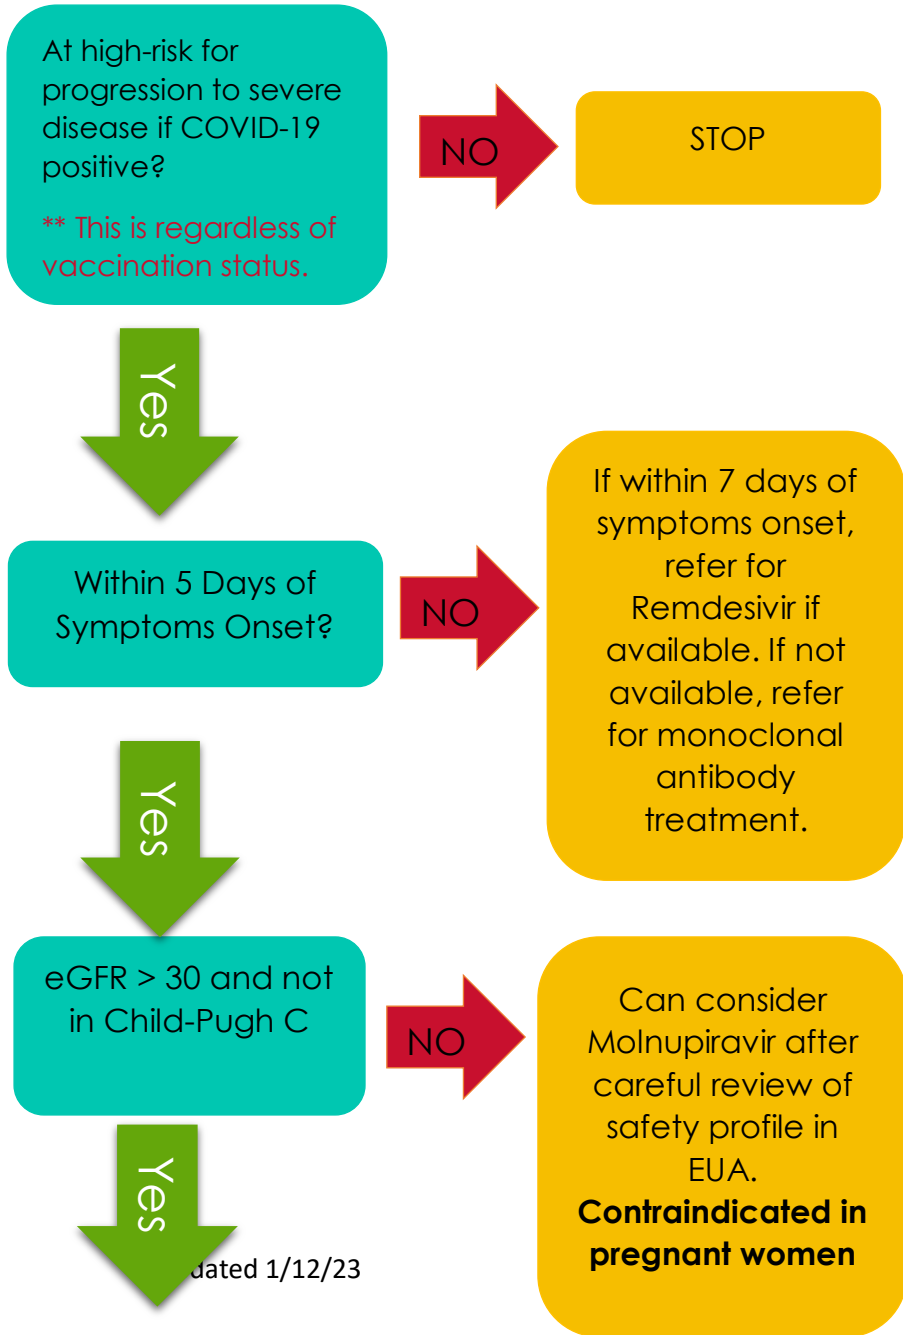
At high-risk for progression to severe disease if COVID-19 positive?

** This is regardless of vaccination status.

NO

STOP

Yes

Within 5 Days of Symptoms Onset?

NO

If within 7 days of symptoms onset, refer for Remdesivir if available. If not available, refer for monoclonal antibody treatment.

Yes

eGFR > 30 and not in Child-Pugh C

NO

Can consider Molnupiravir after careful review of safety profile in EUA.
**Contraindicated in pregnant women**

Yes

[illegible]dated 1/12/23